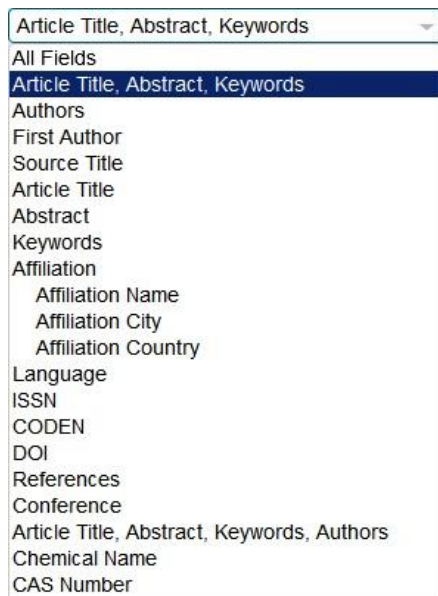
Article Title, Abstract, Keywords

All Fields
Article Title, Abstract, Keywords
Authors
First Author
Source Title
Article Title
Abstract
Keywords
Affiliation
Affiliation Name
Affiliation City
Affiliation Country
Language
ISSN
CODEN
DOI
References
Conference
Article Title, Abstract, Keywords, Authors
Chemical Name
CAS Number